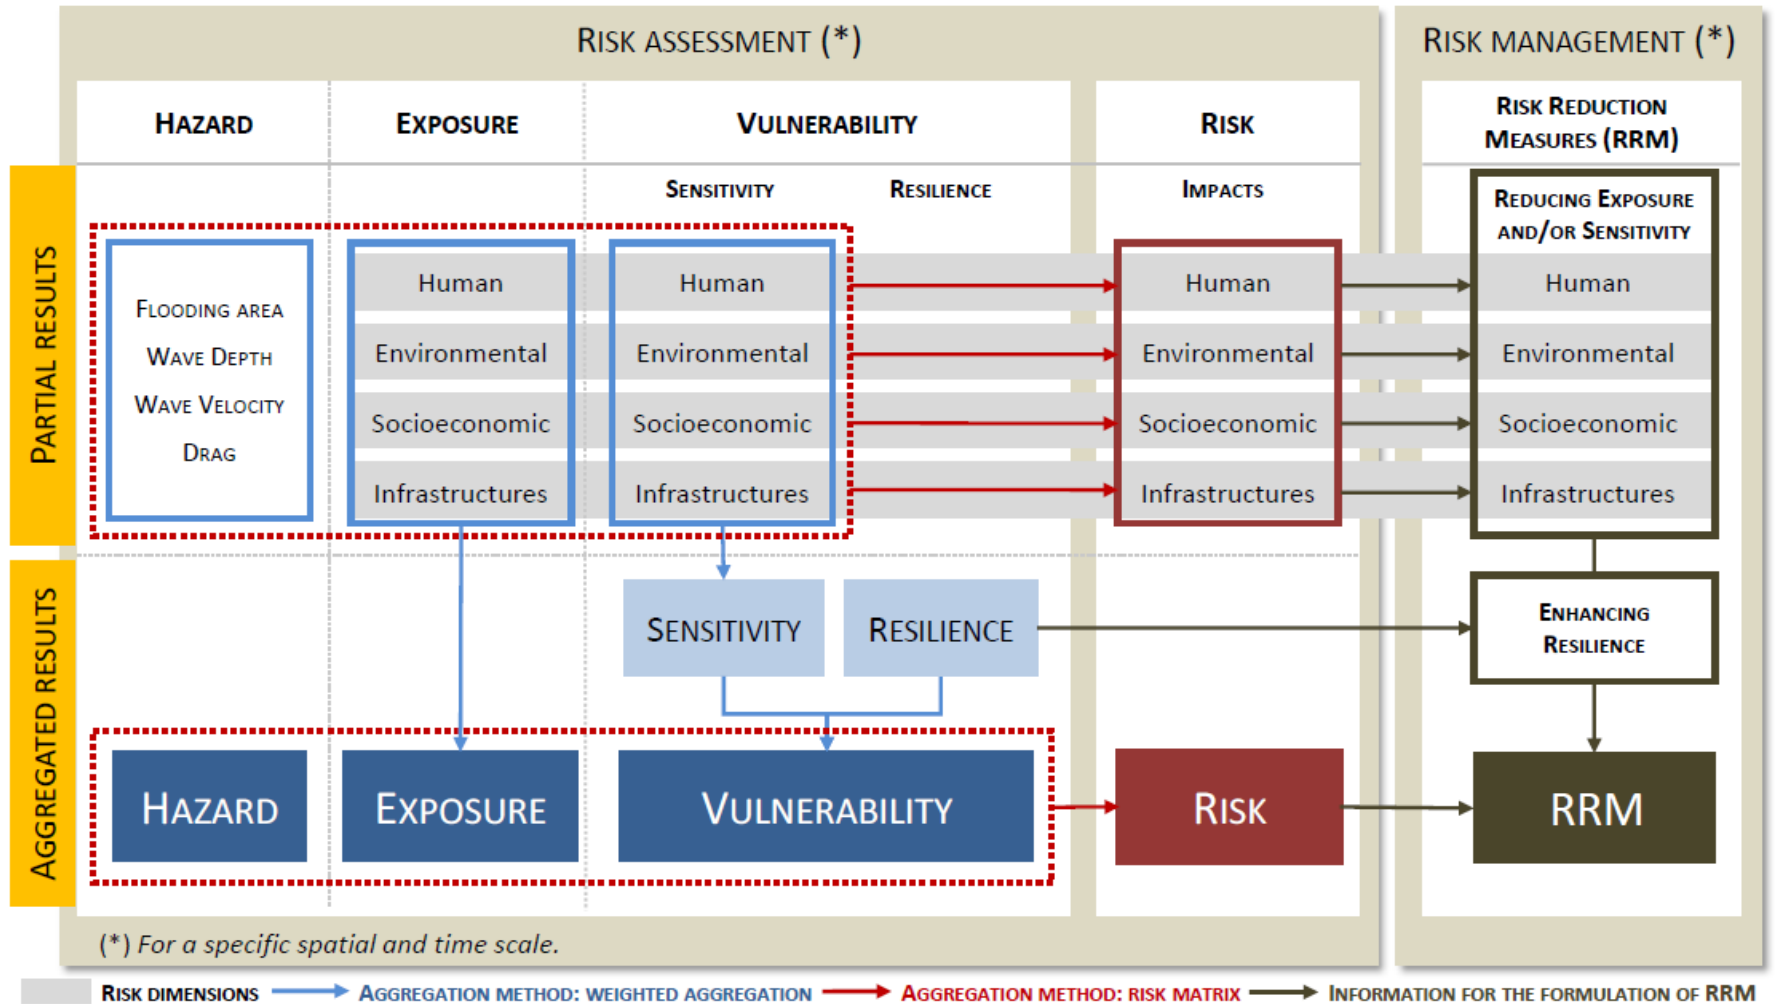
RISK ASSESSMENT (*)

RISK MANAGEMENT (*)

HAZARD

EXPOSURE

VULNERABILITY

RISK

RISK REDUCTION MEASURES (RRM)

SENSITIVITY

RESILIENCE

IMPACTS

REDUCING EXPOSURE AND/OR SENSITIVITY

PARTIAL RESULTS

FLOODING AREA
WAVE DEPTH
WAVE VELOCITY
DRAG

Human
Environmental
Socioeconomic
Infrastructures

Human
Environmental
Socioeconomic
Infrastructures

Human
Environmental
Socioeconomic
Infrastructures

Human
Environmental
Socioeconomic
Infrastructures

AGGREGATED RESULTS

SENSITIVITY

RESILIENCE

ENHANCING RESILIENCE

HAZARD

EXPOSURE

VULNERABILITY

RISK

RRM

(*) For a specific spatial and time scale.

RISK DIMENSIONS
AGGREGATION METHOD: WEIGHTED AGGREGATION
AGGREGATION METHOD: RISK MATRIX
INFORMATION FOR THE FORMULATION OF RRM